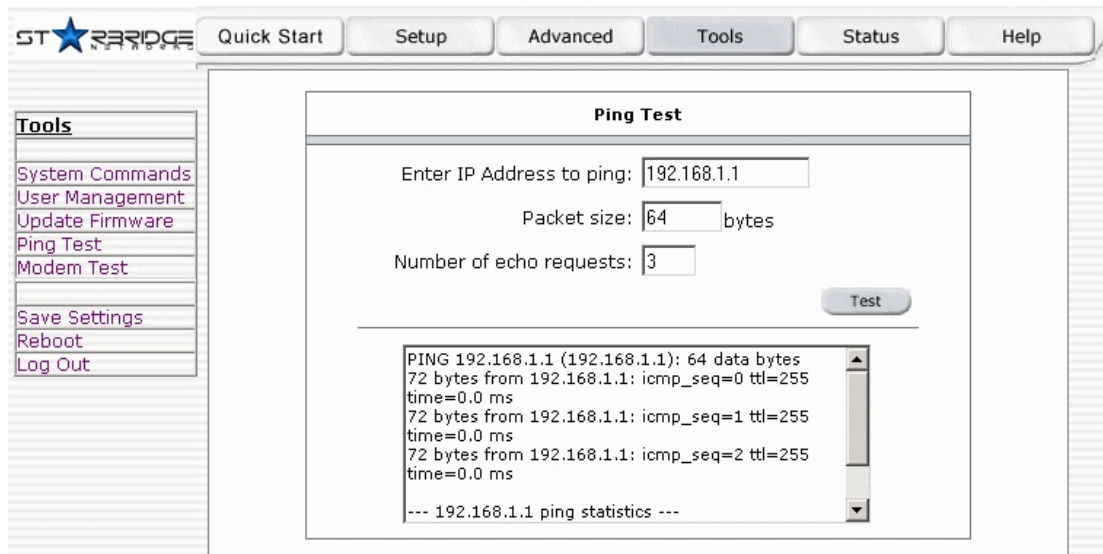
STARBRIDGE NETWORKS

Quick Start | Setup | Advanced | Tools | Status | Help

Tools

System Commands
User Management
Update Firmware
Ping Test
Modem Test

Save Settings
Reboot
Log Out

Ping Test

Enter IP Address to ping: 192.168.1.1

Packet size: 64 bytes

Number of echo requests: 3

Test

PING 192.168.1.1 (192.168.1.1): 64 data bytes
72 bytes from 192.168.1.1: icmp_seq=0 ttl=255 time=0.0 ms
72 bytes from 192.168.1.1: icmp_seq=1 ttl=255 time=0.0 ms
72 bytes from 192.168.1.1: icmp_seq=2 ttl=255 time=0.0 ms

--- 192.168.1.1 ping statistics ---